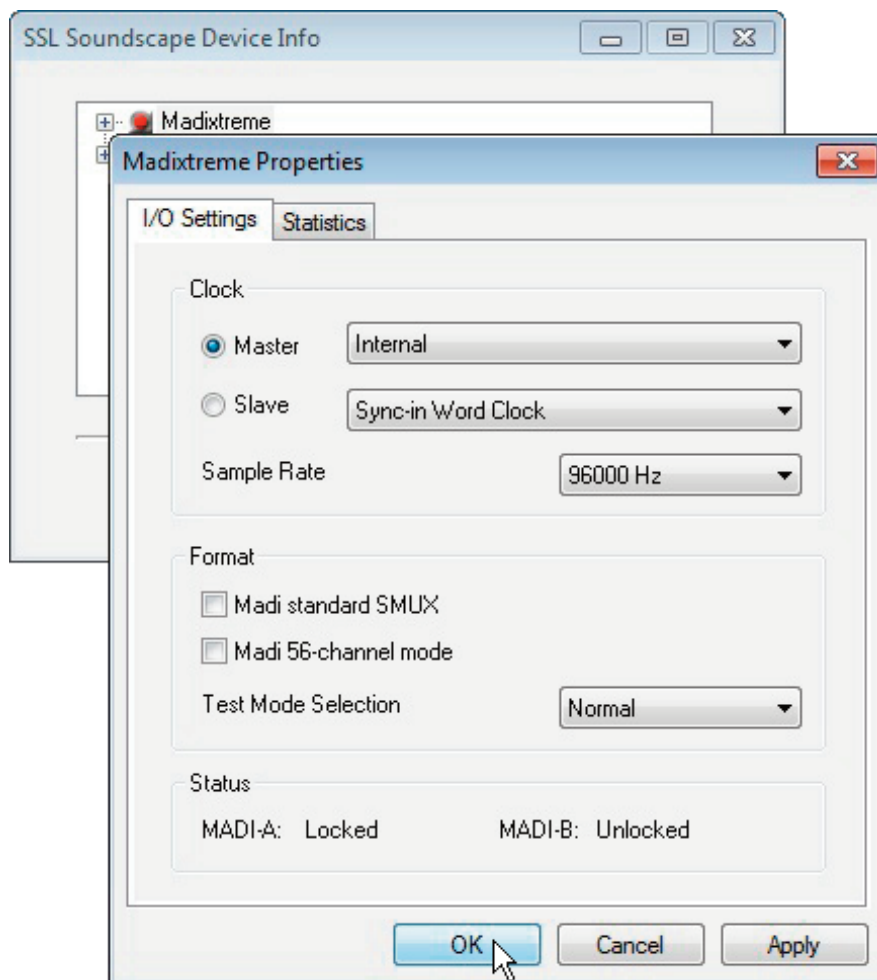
SSL Soundscape Device Info

Madixtreme

Madixtreme Properties

I/O Settings
Statistics

Clock

Master
Internal

Slave
Sync-in Word Clock

Sample Rate
96000 Hz

Format

Madi standard SMUX

Madi 56-channel mode

Test Mode Selection
Normal

Status

MADI-A: Locked
MADI-B: Unlocked

OK
Cancel
Apply